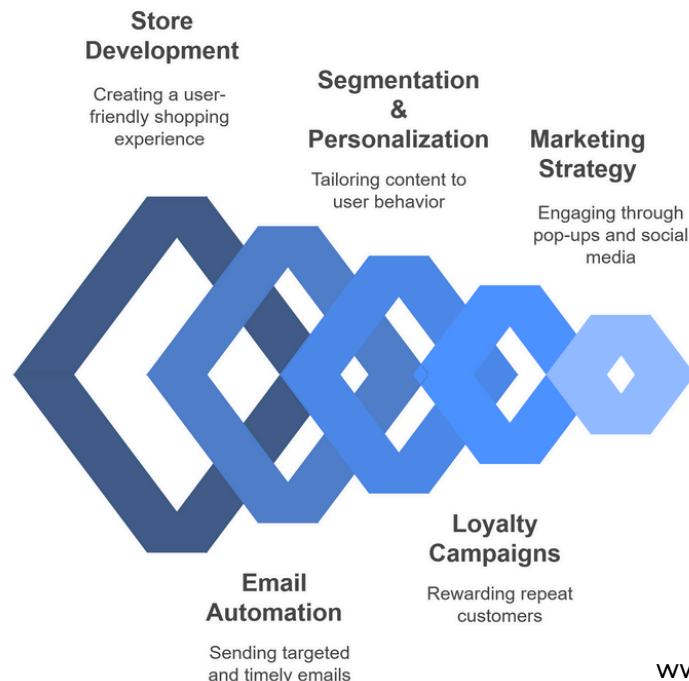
Store Development

Creating a user-friendly shopping experience

Segmentation & Personalization

Tailoring content to user behavior

Marketing Strategy

Engaging through pop-ups and social media

Loyalty Campaigns

Rewarding repeat customers

Email Automation

Sending targeted and timely emails

ww